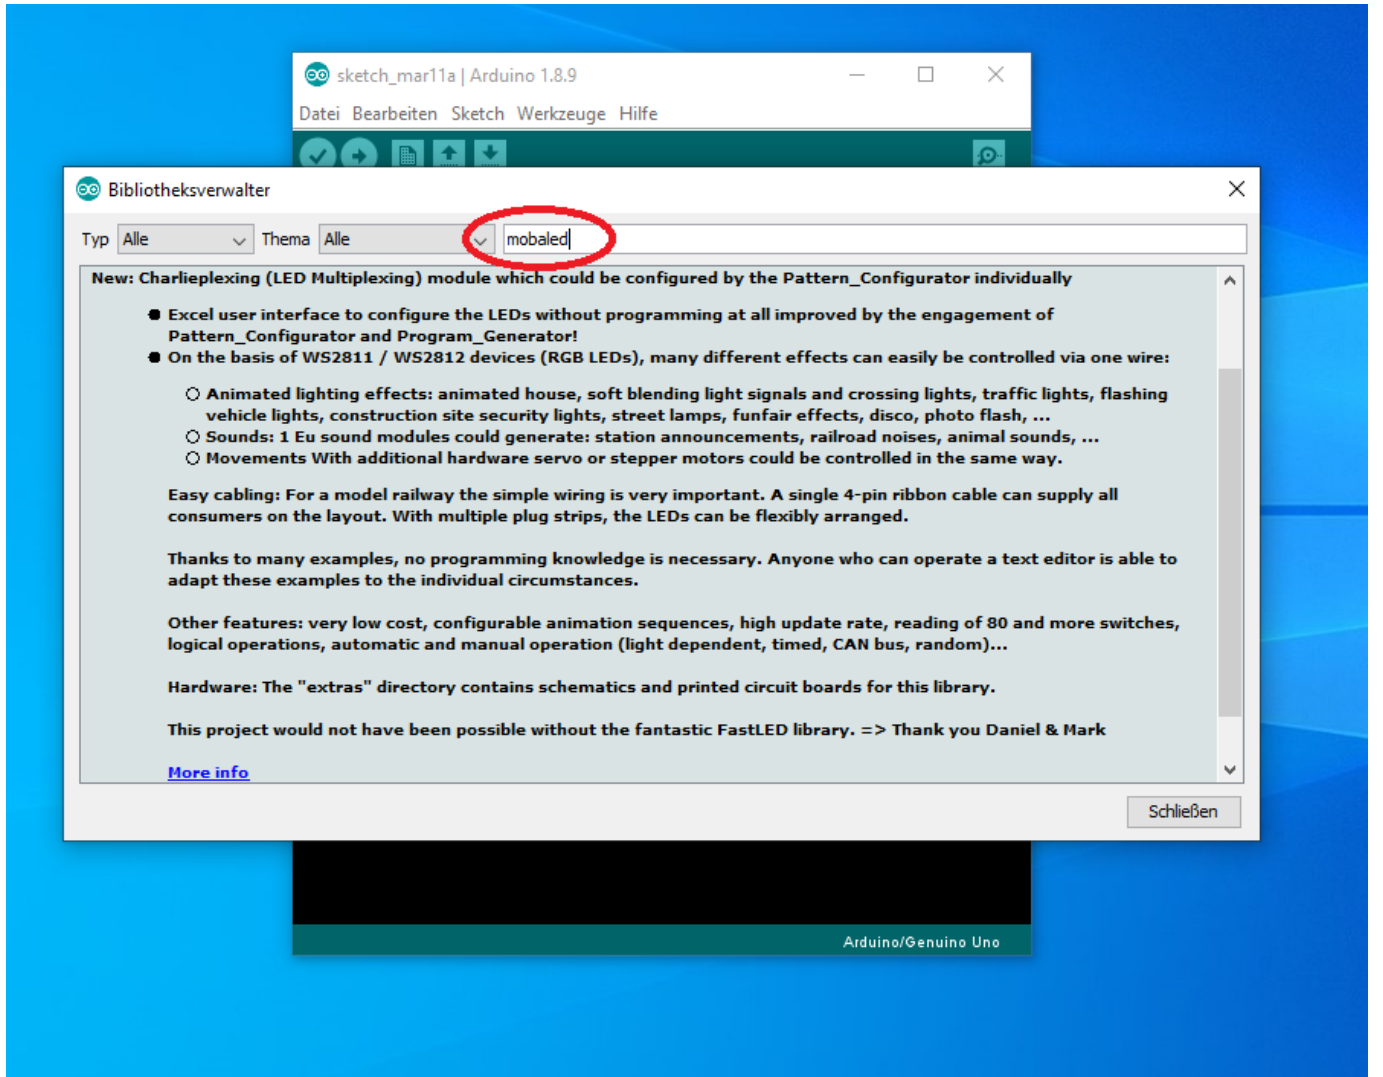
sketch_mar11a | Arduino 1.8.9

Datei Bearbeiten Sketch Werkzeuge Hilfe

Bibliotheksverwalter

Typ Alle Thema Alle mobaled

New: Charlieplexing (LED Multiplexing) module which could be configured by the Pattern_Configurator individually

- Excel user interface to configure the LEDs without programming at all improved by the engagement of Pattern_Configurator and Program_Generator!
- On the basis of WS2811 / WS2812 devices (RGB LEDs), many different effects can easily be controlled via one wire:
  - Animated lighting effects: animated house, soft blending light signals and crossing lights, traffic lights, flashing vehicle lights, construction site security lights, street lamps, funfair effects, disco, photo flash, ...
  - Sounds: 1 Eu sound modules could generate: station announcements, railroad noises, animal sounds, ...
  - Movements With additional hardware servo or stepper motors could be controlled in the same way.

Easy cabling: For a model railway the simple wiring is very important. A single 4-pin ribbon cable can supply all consumers on the layout. With multiple plug strips, the LEDs can be flexibly arranged.

Thanks to many examples, no programming knowledge is necessary. Anyone who can operate a text editor is able to adapt these examples to the individual circumstances.

Other features: very low cost, configurable animation sequences, high update rate, reading of 80 and more switches, logical operations, automatic and manual operation (light dependent, timed, CAN bus, random)...

Hardware: The "extras" directory contains schematics and printed circuit boards for this library.

This project would not have been possible without the fantastic FastLED library. => Thank you Daniel & Mark

More info

Schließen

Arduino/Genuino Uno